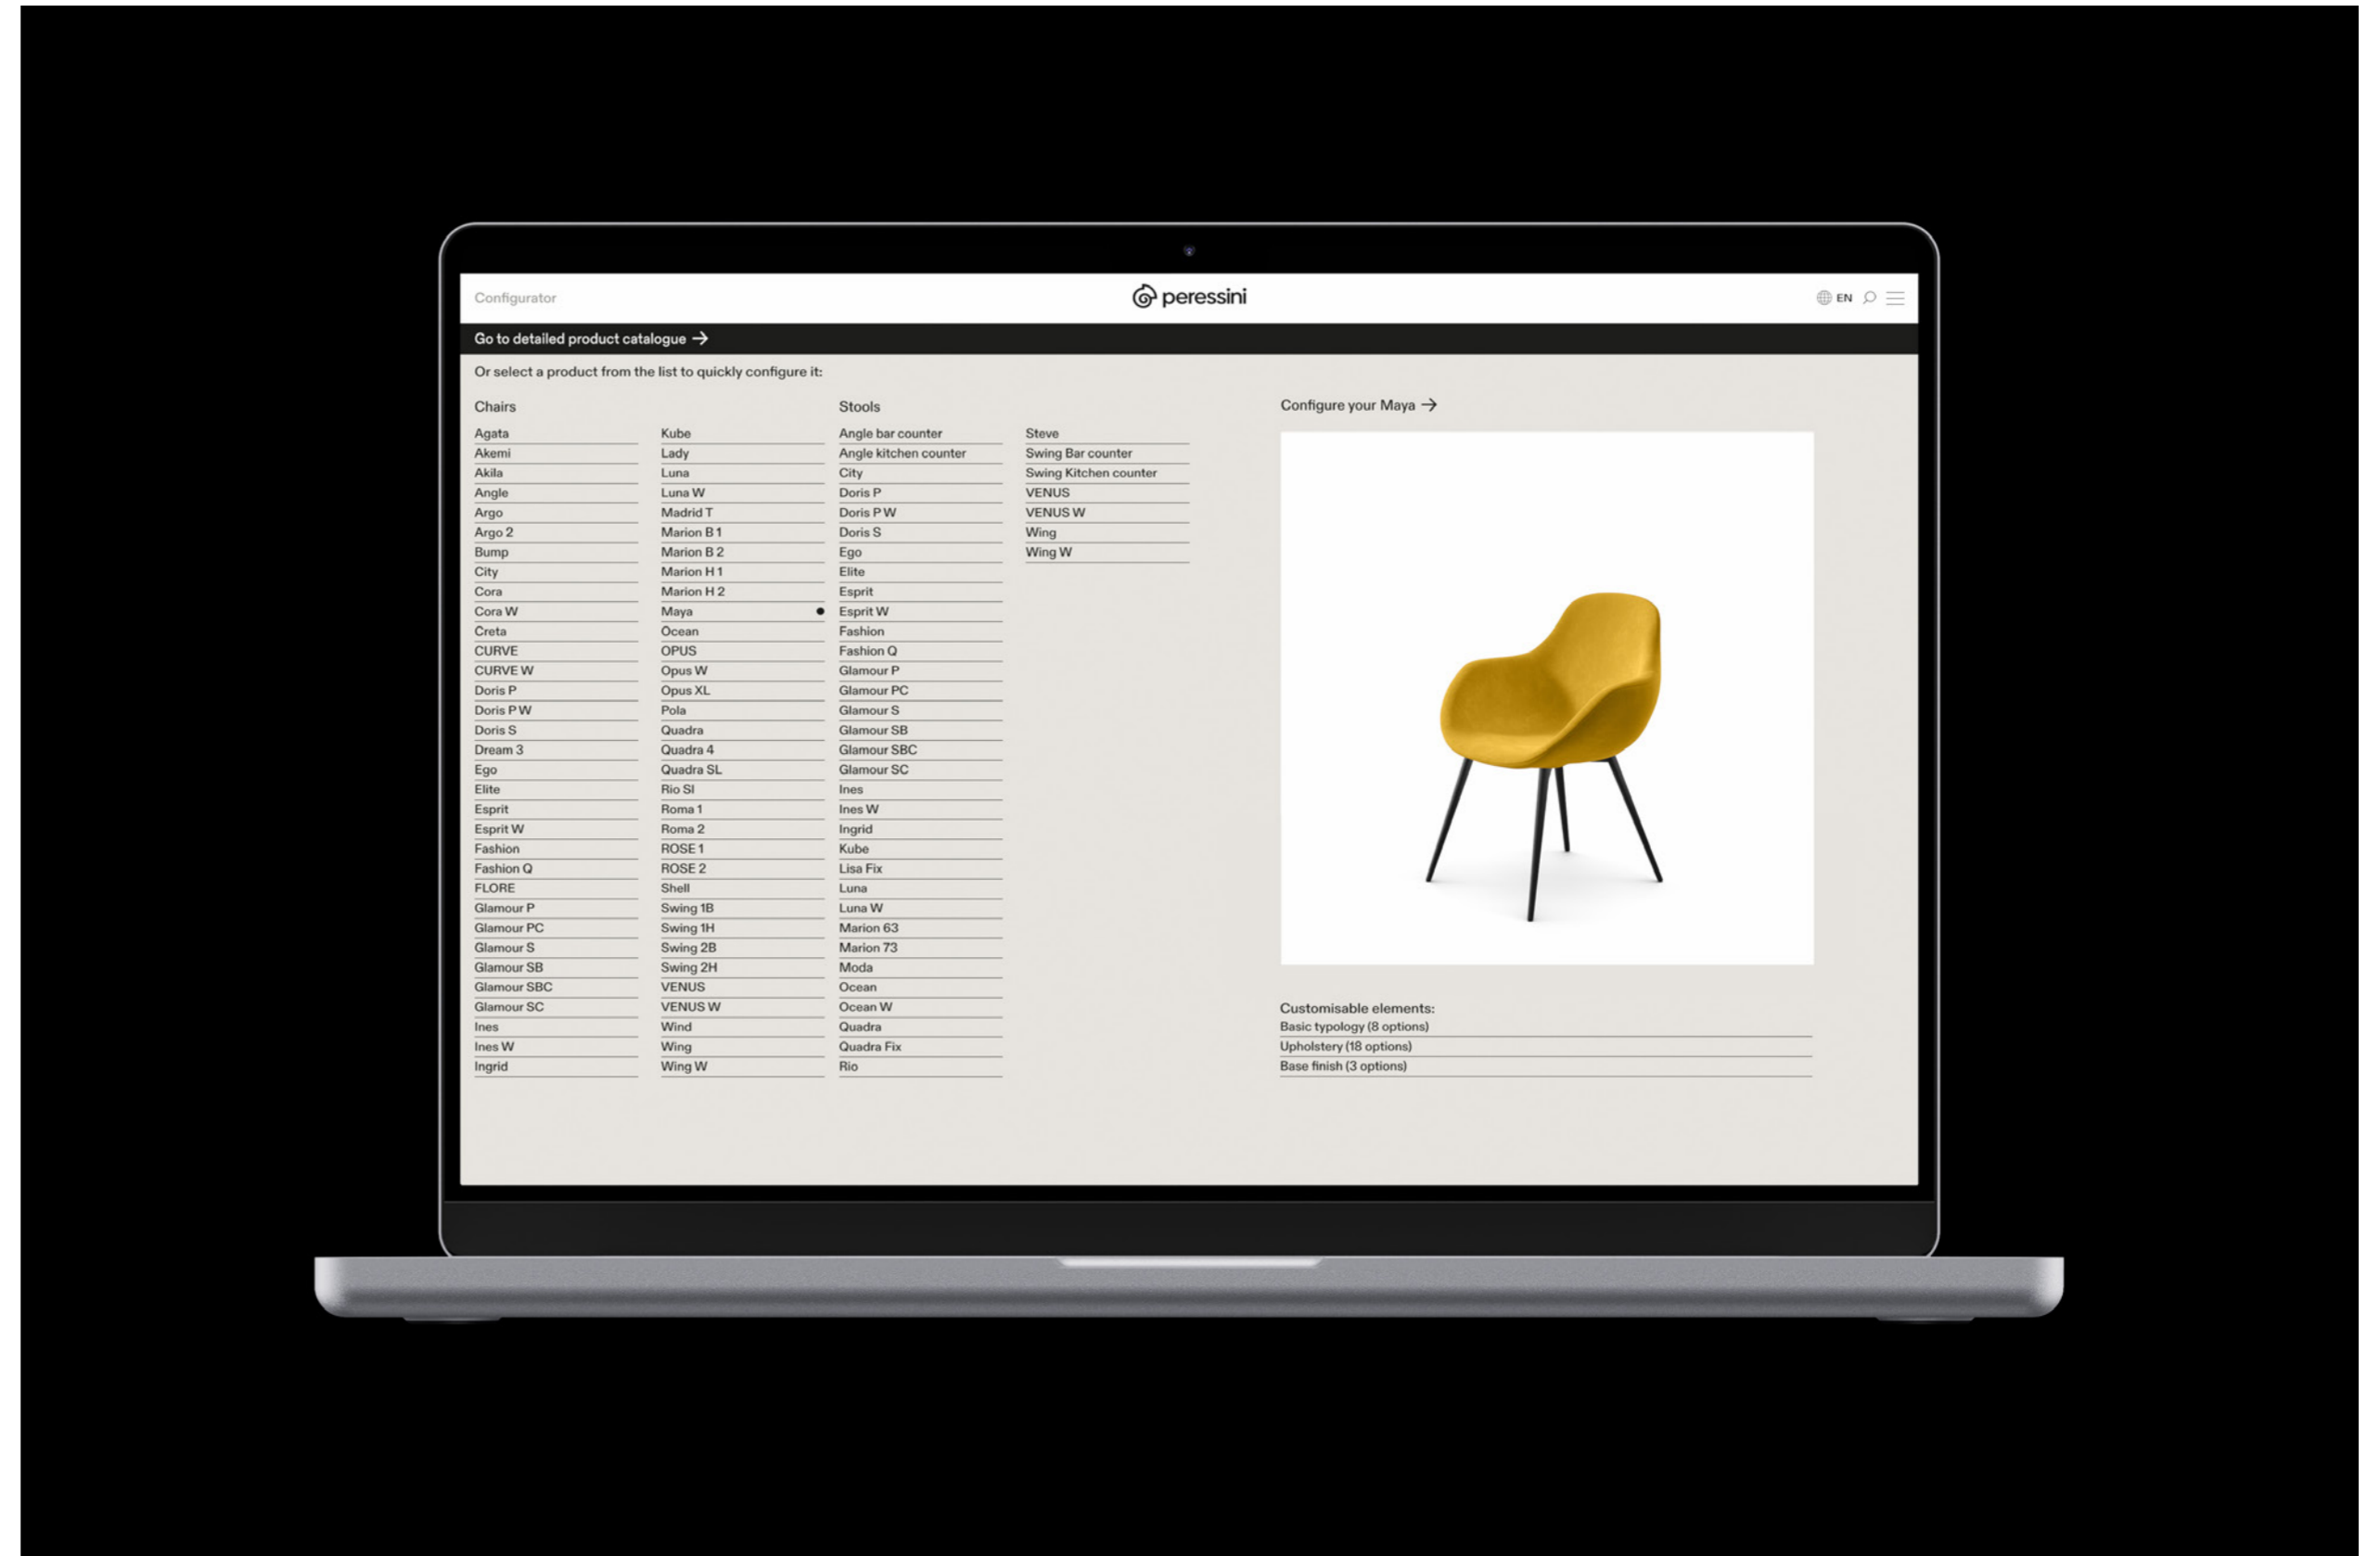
Configurator

peressini

EN

Go to detailed product catalogue →

Or select a product from the list to quickly configure it:

Chairs

Agata
Akemi
Akila
Angle
Argo
Argo 2
Bump
City
Cora
Cora W
Creta
CURVE
CURVE W
Doris P
Doris P W
Doris S
Dream 3
Ego
Elite
Esprit
Esprit W
Fashion
Fashion Q
FLORE
Glamour P
Glamour PC
Glamour S
Glamour SB
Glamour SBC
Glamour SC
Ines
Ines W
Ingrid

Kube
Lady
Luna
Luna W
Madrid T
Marion B 1
Marion B 2
Marion H 1
Marion H 2
Maya
Ocean
OPUS
Opus W
Opus XL
Pola
Quadra
Quadra 4
Quadra SL
Rio Sl
Roma 1
Roma 2
ROSE 1
ROSE 2
Shell
Swing 1B
Swing 1H
Swing 2B
Swing 2H
VENUS
VENUS W
Wind
Wing
Wing W

Stools

Angle bar counter
Angle kitchen counter
City
Doris P
Doris P W
Doris S
Ego
Elite
Esprit
Esprit W
Fashion
Fashion Q
Glamour P
Glamour PC
Glamour S
Glamour SB
Glamour SBC
Glamour SC
Ines
Ines W
Ingrid
Kube
Lisa Fix
Luna
Luna W
Marion 63
Marion 73
Moda
Ocean
Ocean W
Quadra
Quadra Fix
Rio

Steve
Swing Bar counter
Swing Kitchen counter
VENUS
VENUS W
Wing
Wing W

Configure your Maya →

Customisable elements:
Basic typology (8 options)
Upholstery (18 options)
Base finish (3 options)